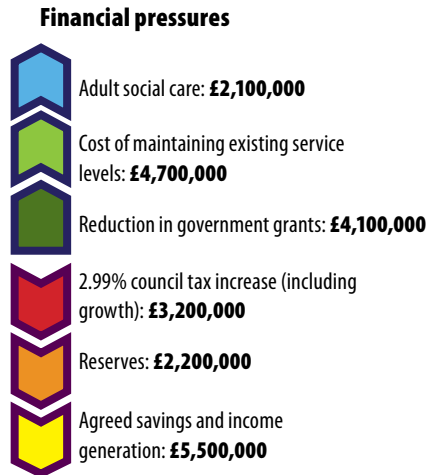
**Financial pressures**

Adult social care: **£2,100,000**

Cost of maintaining existing service levels: **£4,700,000**

Reduction in government grants: **£4,100,000**

2.99% council tax increase (including growth): **£3,200,000**

Reserves: **£2,200,000**

Agreed savings and income generation: **£5,500,000**